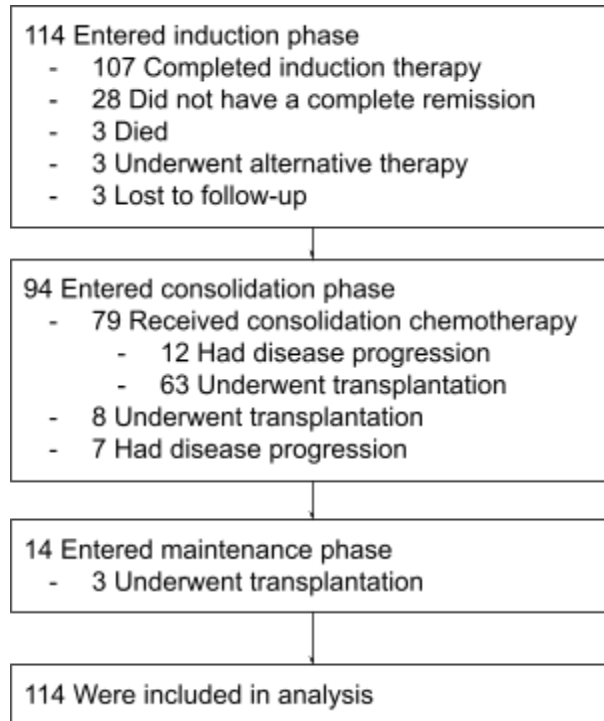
114 Entered induction phase
- 107 Completed induction therapy
- 28 Did not have a complete remission
- 3 Died
- 3 Underwent alternative therapy
- 3 Lost to follow-up

94 Entered consolidation phase
- 79 Received consolidation chemotherapy
  - 12 Had disease progression
  - 63 Underwent transplantation
- 8 Underwent transplantation
- 7 Had disease progression

14 Entered maintenance phase
- 3 Underwent transplantation

114 Were included in analysis